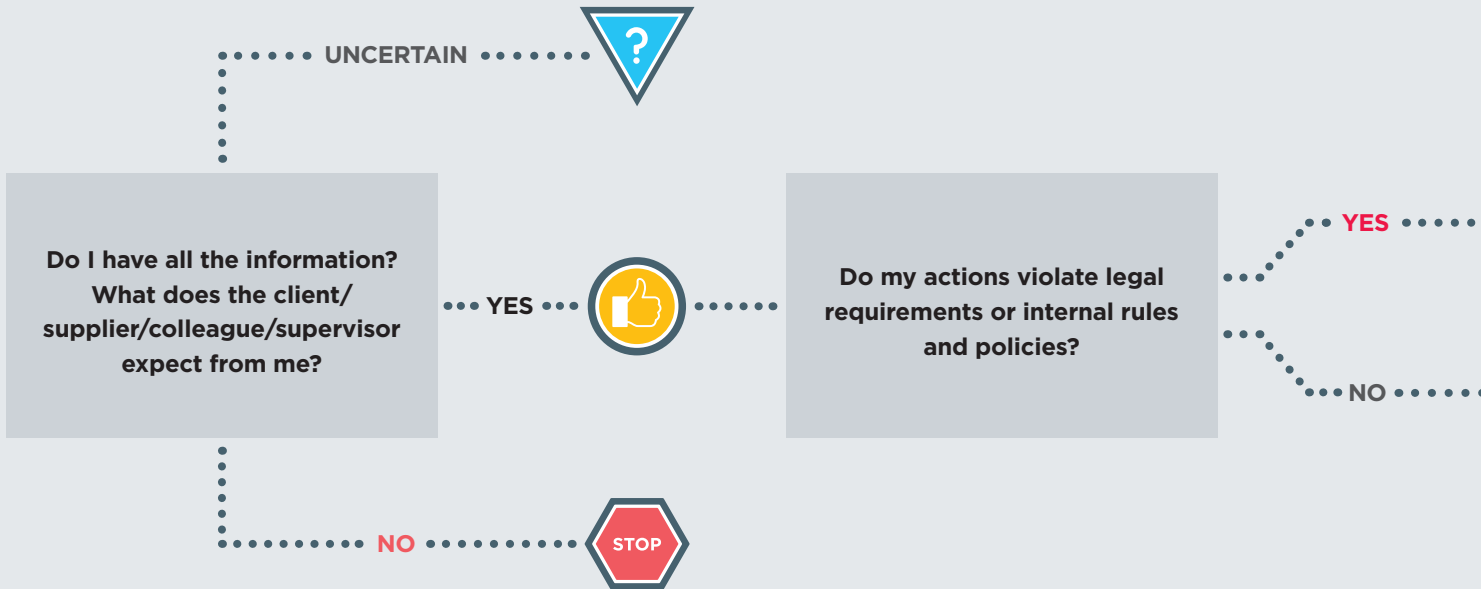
UNCERTAIN

?

Do I have all the information? What does the client/ supplier/colleague/supervisor expect from me?

YES

Do my actions violate legal requirements or internal rules and policies?

YES

NO

NO

STOP